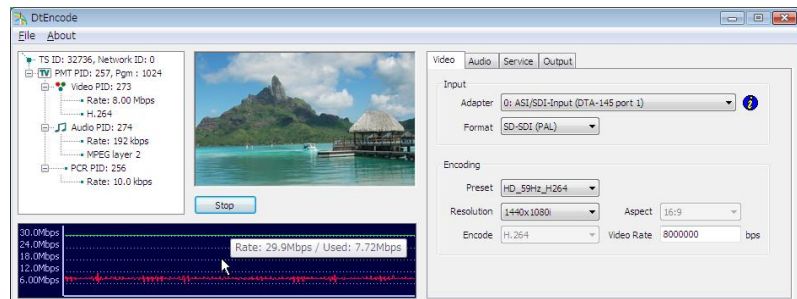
DtEncode
File About

TS ID: 32736, Network ID: 0
TV PMT PID: 257, Pgm : 1024
Video PID: 273
Rate: 8.00 Mbps
H.264
Audio PID: 274
Rate: 192 kbps
MPEG layer 2
PCR PID: 256
Rate: 10.0 kbps

Stop

30.0Mbps
24.0Mbps
18.0Mbps
12.0Mbps
6.00Mbps
Rate: 29.9Mbps / Used: 7.72Mbps

Video Audio Service Output

Input
Adapter 0: ASI/SDI-Input (DTA-145 port 1)
Format SD-SDI (PAL)

Encoding
Preset HD_59Hz_H264
Resolution 1440x1080i
Aspect 16:9
Encode H.264
Video Rate 8000000 bps